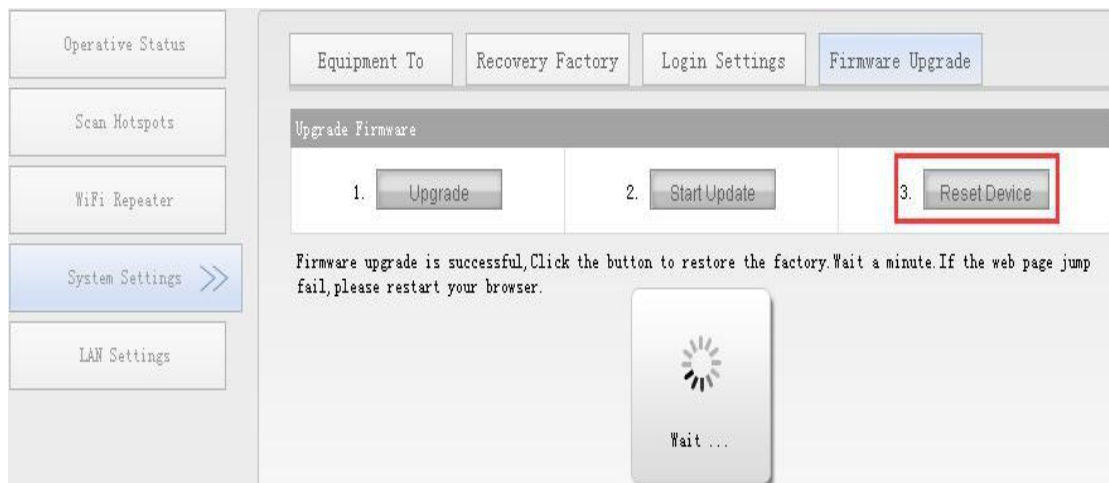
Operative Status

Scan Hotspots

WiFi Repeater

System Settings >>

LAN Settings

Equipment To | Recovery Factory | Login Settings | Firmware Upgrade

Upgrade Firmware

1. Upgrade

2. Start Update

3. Reset Device

Firmware upgrade is successful,Click the button to restore the factory.Wait a minute.If the web page jump fail,please restart your browser.

Wait ...